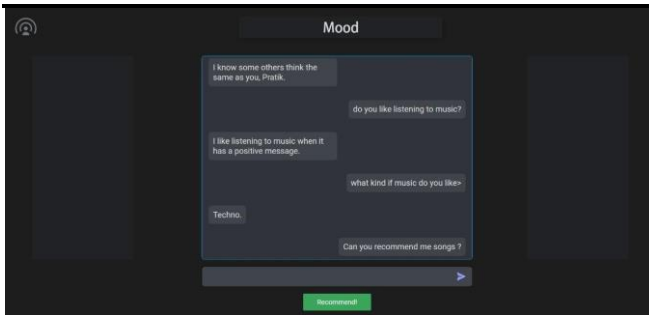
Mood

I know some others think the same as you, Pratik.

do you like listening to music?

I like listening to music when it has a positive message.

what kind if music do you like>

Techno.

Can you recommend me songs ?

Recommend!